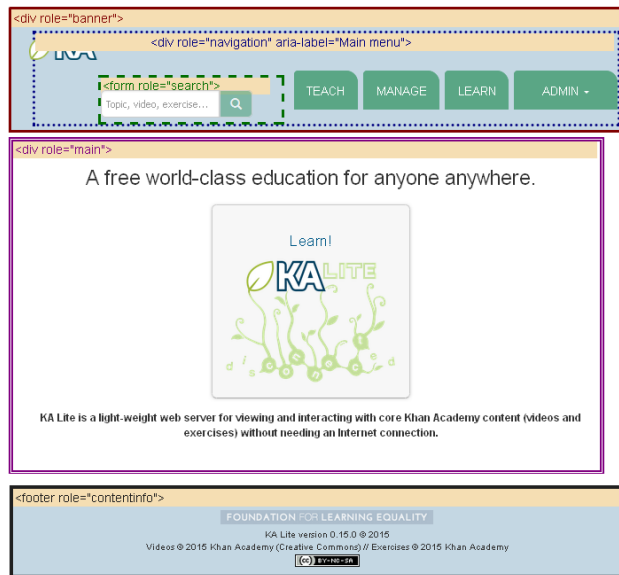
<div role="banner">

<div role="navigation" aria-label="Main menu">

KA

<form role="search">

Topic, video, exercise...

TEACH

MANAGE

LEARN

ADMIN

<div role="main">

A free world-class education for anyone anywhere.

Learn!

KA LITE

KA Lite is a light-weight web server for viewing and interacting with core Khan Academy content (videos and exercises) without needing an Internet connection.

<footer role="contentinfo">

FOUNDATION FOR LEARNING EQUALITY

KA Lite version 0.15.0 © 2015

Videos © 2015 Khan Academy (Creative Commons) // Exercises © 2015 Khan Academy

cc BY-NC-SA